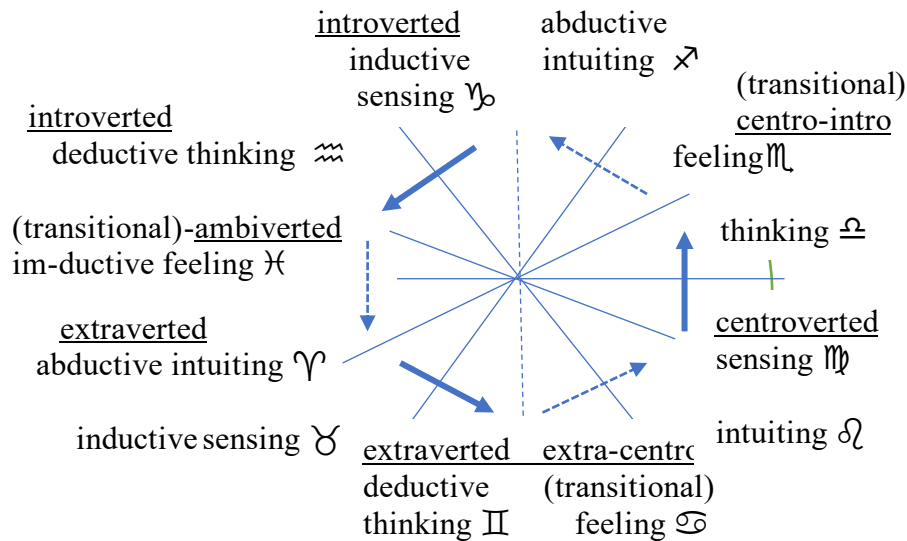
introverted
inductive
sensing ♑

abductive
intuiting ♐

(transitional)
centro-intro
feeling♏

introverted
deductive thinking ♒

thinking ♎

(transitional)-ambiverted
im-ductive feeling ♓

centroverted
sensing ♍

extraverted
abductive intuiting ♈

intuiting ♌

inductive sensing ♉

extraverted
deductive
thinking ♊

extra-centro
(transitional)
feeling ♋